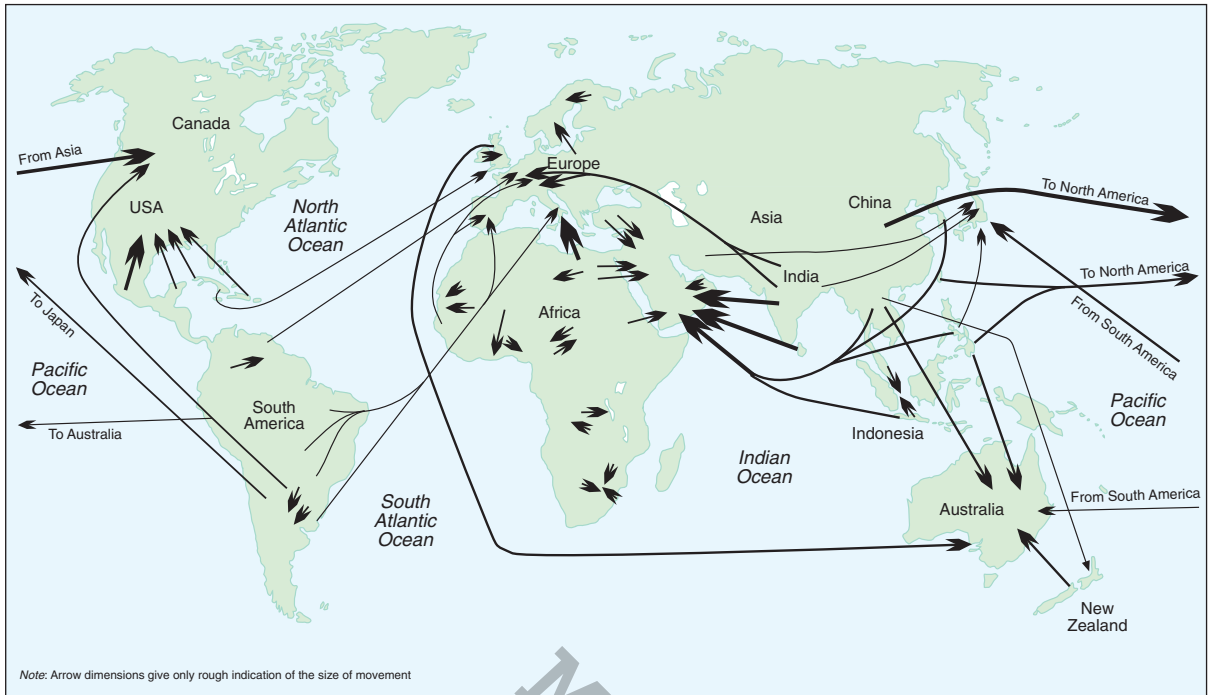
Canada

From Asia

USA

North Atlantic Ocean

Europe

Asia

China

To North America

India

To North America

From South America

To Japan

Pacific Ocean

Africa

South America

To Australia

Indonesia

Pacific Ocean

Indian Ocean

South Atlantic Ocean

Australia

From South America

New Zealand

*Note*: Arrow dimensions give only rough indication of the size of movement